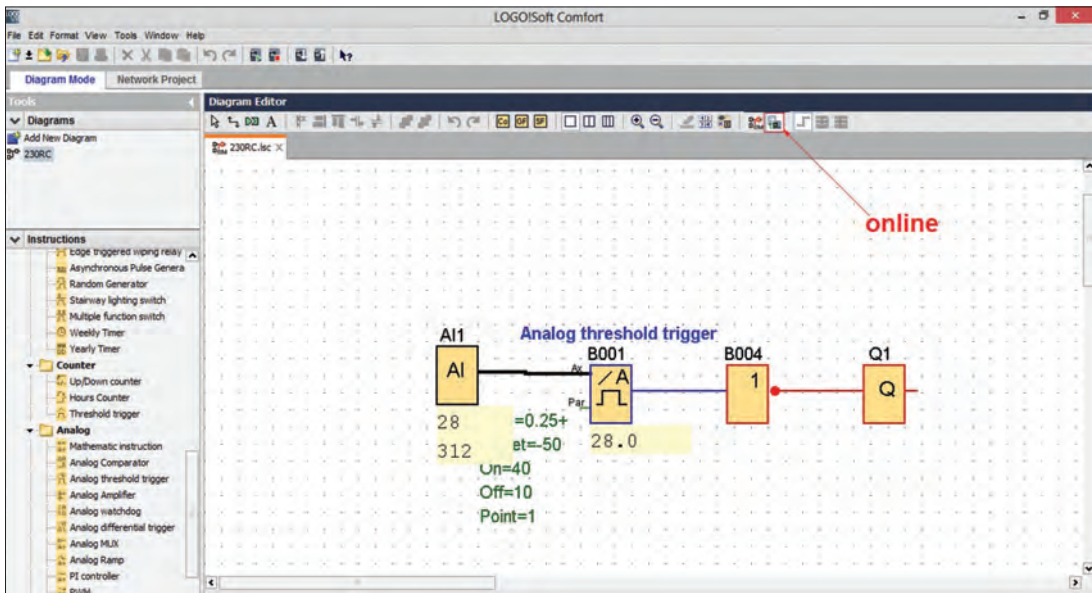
LOGO!Soft Comfort

File Edit Format View Tools Window Help

Diagram Mode Network Project

Tools

Diagrams

Add New Diagram

230RC

Instructions

Edge triggered wiping relay

Asynchronous Pulse Genera

Random Generator

Stairway lighting switch

Multiple function switch

Weekly Timer

Yearly Timer

Counter

Up/Down counter

Hours Counter

Threshold trigger

Analog

Mathematic instruction

Analog Comparator

Analog threshold trigger

Analog Amplifier

Analog watchdog

Analog differential trigger

Analog MUX

Analog Ramp

PI controller

PWM

Diagram Editor

230RC.lsc

online

Analog threshold trigger

AI1

AI

B001

Ax

Par

B004

1

Q1

Q

28

312

=0.25+

et=-50

On=40

Off=10

Point=1

28.0